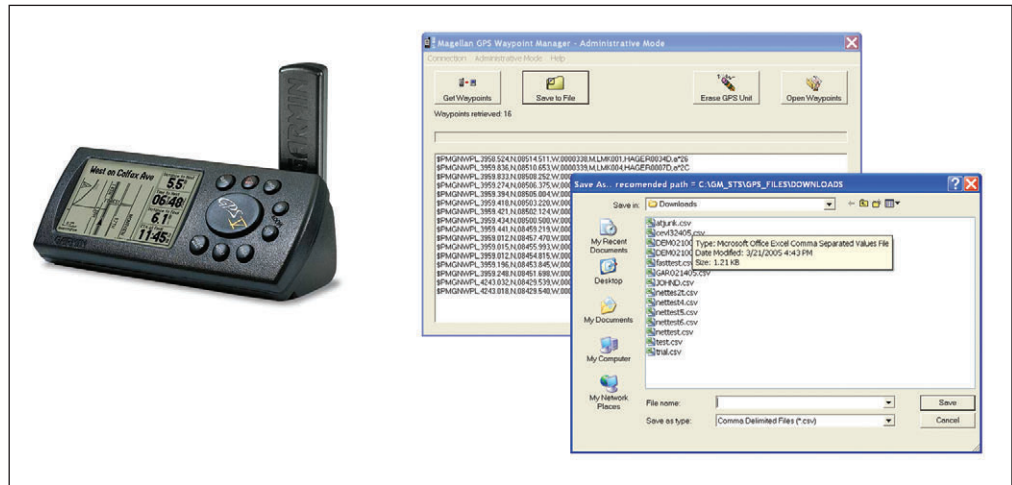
GARMIN

West on Colfax Ave

5.5

06:49

6.1

11:45

Magellan GPS Waypoint Manager - Administrative Mode

Connection Administrative Mode Help

Get Waypoints

Save to File

Erase GPS Unit

Open Waypoints

Waypoints retrieved: 16

$PMGNWPL,3958.524,N,08514.511,W,0000338,M,LMK001,HAGER0034D,a*26
$PMGNWPL,3959.836,N,08510.653,W,0000339,M,LMK004,HAGER0007D,a*2C
$PMGNWPL,3959.833,N,08508.252,W,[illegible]
$PMGNWPL,3959.274,N,08506.375,W,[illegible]
$PMGNWPL,3959.394,N,08505.004,W,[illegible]
$PMGNWPL,3959.418,N,08503.220,W,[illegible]
$PMGNWPL,3959.421,N,08502.124,W,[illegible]
$PMGNWPL,3959.434,N,08500.500,W,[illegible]
$PMGNWPL,3959.441,N,08459.219,W,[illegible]
$PMGNWPL,3959.012,N,08457.478,W,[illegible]
$PMGNWPL,3959.015,N,08455.993,W,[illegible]
$PMGNWPL,3959.012,N,08454.815,W,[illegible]
$PMGNWPL,3959.196,N,08453.845,W,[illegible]
$PMGNWPL,3959.248,N,08451.698,W,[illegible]
$PMGNWPL,4243.032,N,08429.539,W,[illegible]
$PMGNWPL,4243.018,N,08429.540,W,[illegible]

Save As.. recomended path = C:\GM_STS\GPS_FILES\DOWNLOADS

Save in: Downloads

My Recent Documents

Desktop

My Documents

My Computer

My Network Places

afjunk.csv
cevl32405.csv
DEM0210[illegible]
DEM0210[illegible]
fasttest.csv
GAR021405.csv
JOHND.csv
nettest2t.csv
nettest4.csv
nettest5.csv
nettest6.csv
nettest.csv
test.csv
trial.csv

Type: Microsoft Office Excel Comma Separated Values File
Date Modified: 3/21/2005 4:43 PM
Size: 1.21 KB

File name:

Save as type: Comma Delimited Files (*.csv)

Save

Cancel